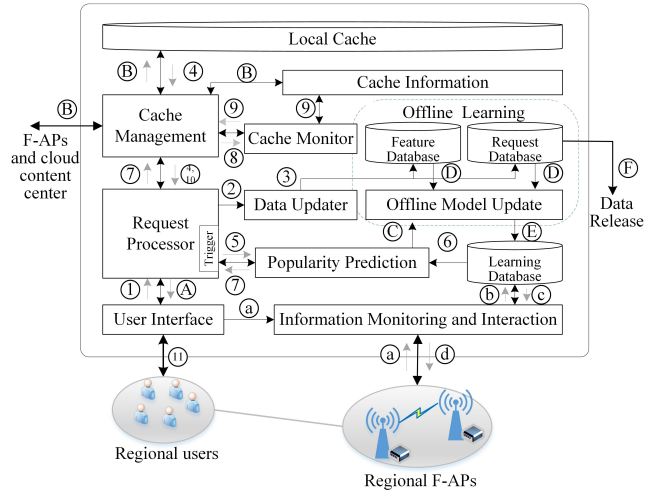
Local Cache

B

4

B

Cache Information

B

F-APs and cloud content center

Cache Management

9

9

Offline Learning

Cache Monitor

Feature Database

Request Database

8

7

10

D

D

F

2

3

Data Release

Request Processor

Data Updater

Offline Model Update

Trigger

C

6

E

5

Popularity Prediction

Learning Database

7

1

A

b

c

a

User Interface

Information Monitoring and Interaction

11

a

d

Regional users

Regional F-APs